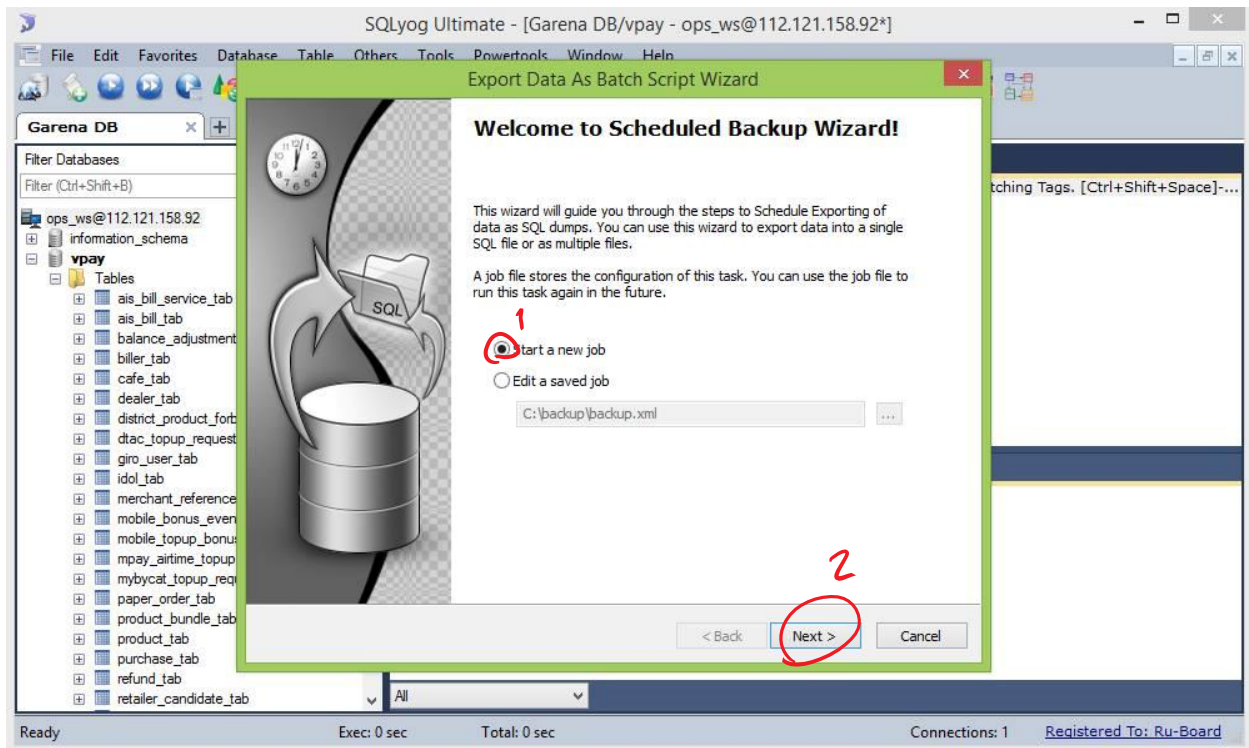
SQLyog Ultimate - [Garena DB/vpay - ops_ws@112.121.158.92*]

File Edit Favorites Database Table Others Tools Powertools Window Help

Garena DB

Filter Databases

Filter (Ctrl+Shift+B)

ops_ws@112.121.158.92
information_schema
vpay
Tables
ais_bill_service_tab
ais_bill_tab
balance_adjustment
biller_tab
cafe_tab
dealer_tab
district_product_forb
dtac_topup_request
giro_user_tab
idol_tab
merchant_reference
mobile_bonus_even
mobile_topup_bonu
mpay_airtime_topup
mybycat_topup_requ
paper_order_tab
product_bundle_tab
product_tab
purchase_tab
refund_tab
retailer_candidate_tab

tching Tags. [Ctrl+Shift+Space]-...

All

Export Data As Batch Script Wizard

SQL

Welcome to Scheduled Backup Wizard!

This wizard will guide you through the steps to Schedule Exporting of data as SQL dumps. You can use this wizard to export data into a single SQL file or as multiple files.

A job file stores the configuration of this task. You can use the job file to run this task again in the future.

1

Start a new job

Edit a saved job

C:\backup\backup.xml

...

2

< Back

Next >

Cancel

Ready

Exec: 0 sec

Total: 0 sec

Connections: 1

Registered To: Ru-Board